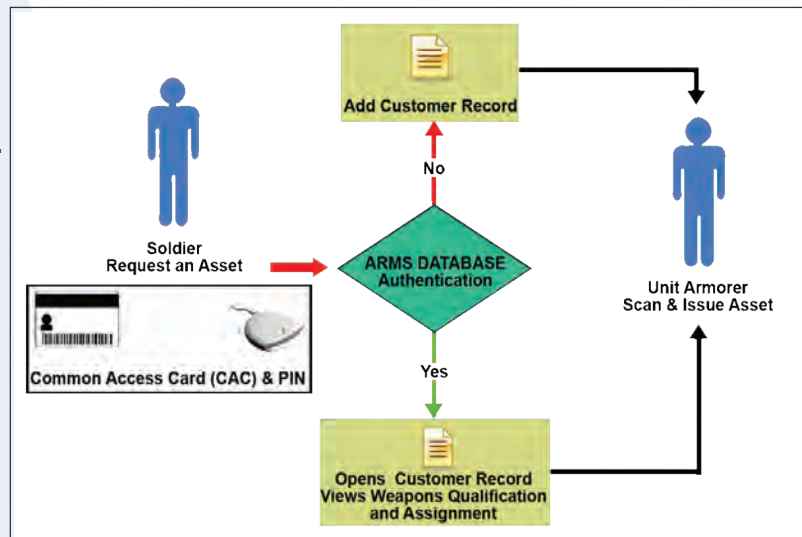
Add Customer Record

No

Soldier
Request an Asset

ARMS DATABASE
Authentication

Unit Armorer
Scan & Issue Asset

Common Access Card (CAC) & PIN

Yes

Opens Customer Record
Views Weapons Qualification
and Assignment